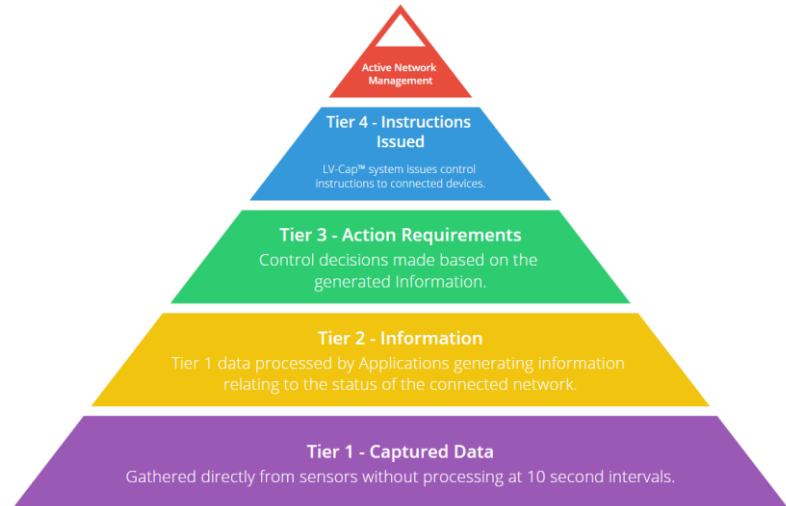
Active Network Management

Tier 4 - Instructions Issued

LV-Cap™ system issues control instructions to connected devices.

Tier 3 - Action Requirements

Control decisions made based on the generated Information.

Tier 2 - Information

Tier 1 data processed by Applications generating information relating to the status of the connected network.

Tier 1 - Captured Data

Gathered directly from sensors without processing at 10 second intervals.